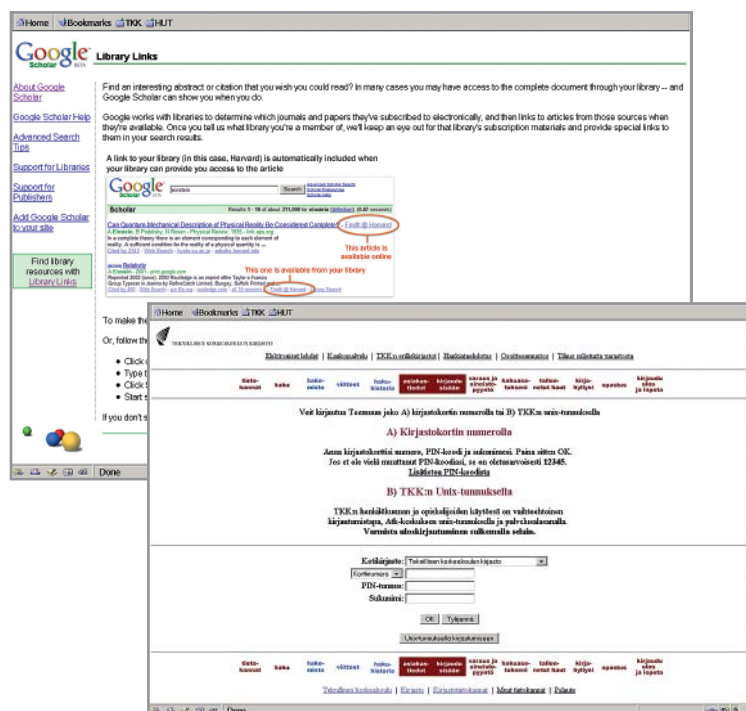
Home Bookmarks TKK HUT

Google Scholar BETA Library Links

About Google Scholar

Google Scholar Help

Advanced Search Tips

Support for Libraries

Support for Publishers

Add Google Scholar to your site

Find library resources with Library Links

Find an interesting abstract or citation that you wish you could read? In many cases you may have access to the complete document through your library -- and Google Scholar can show you when you do.

Google works with libraries to determine which journals and papers they've subscribed to electronically, and then links to articles from those sources when they're available. Once you tell us what library you're a member of, we'll keep an eye out for that library's subscription materials and provide special links to them in your search results.

A link to your library (in this case, Harvard) is automatically included when your library can provide you access to the article

Google Scholar

Scholar

Can Quantum-Mechanical Description of Physical Reality Be Considered Complete? - FindIt @ Harvard

This article is available online

This one is available from your library

Relativity

FindIt @ Harvard

To make the

Or, follow the

• Click
• Type
• Click
• Start

If you don't

Done

Home Bookmarks TKK HUT

TEKNILLINEN KORKEAKOULUN KIRJASTO

Elektroniset lehdet | Kaukopalvelu | TKK:n opinnäytteet | Hakutietokannat | Ostotoivomukset | Uusi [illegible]

tieto-kannat | haku | haku-sanasto | viitteet | haku-historia | asiakas-tiedot | kirjasto-sivulle | varaus ja siirto-pyyntö | kaukolainaus | tallen-netut haut | kirja-hyllyni | opastus | kirjaudu ulos ja lopeta

Voit kirjautua Teemuun joko A) kirjastokortin numerolla tai B) TKK:n unix-tunnuksella

A) Kirjastokortin numerolla

Anna kirjastokorttisi numero, PIN-koodi ja sukunimesi. Paina sitten OK.
Jos et ole vielä muuttanut PIN-koodiasi, se on oletusarvoisesti 12345.
Lisätietoa PIN-koodista

B) TKK:n Unix-tunnuksella

TKK:n henkilökunnan ja opiskelijoiden käytössä on vaihtoehtoinen kirjautumistapa, Atk-keskuksen unix-tunnuksella ja salasanalla.
Varmista uloskirjautuminen sulkemalla selain.

Kotikirjasto: Teknillisen korkeakoulun kirjasto

Korttinumero

PIN-tunnus:

Sukunimi:

OK | Tyhjennä

Unix-tunnuksella kirjautumiseen

tieto-kannat | haku | haku-sanasto | viitteet | haku-historia | asiakas-tiedot | kirjasto-sivulle | varaus ja siirto-pyyntö | kaukolainaus | tallen-netut haut | kirja-hyllyni | opastus | kirjaudu ulos ja lopeta

Teknillinen korkeakoulu | Kirjasto | Kirjastotietokannat | Muut tietokannat | Palaute

Done